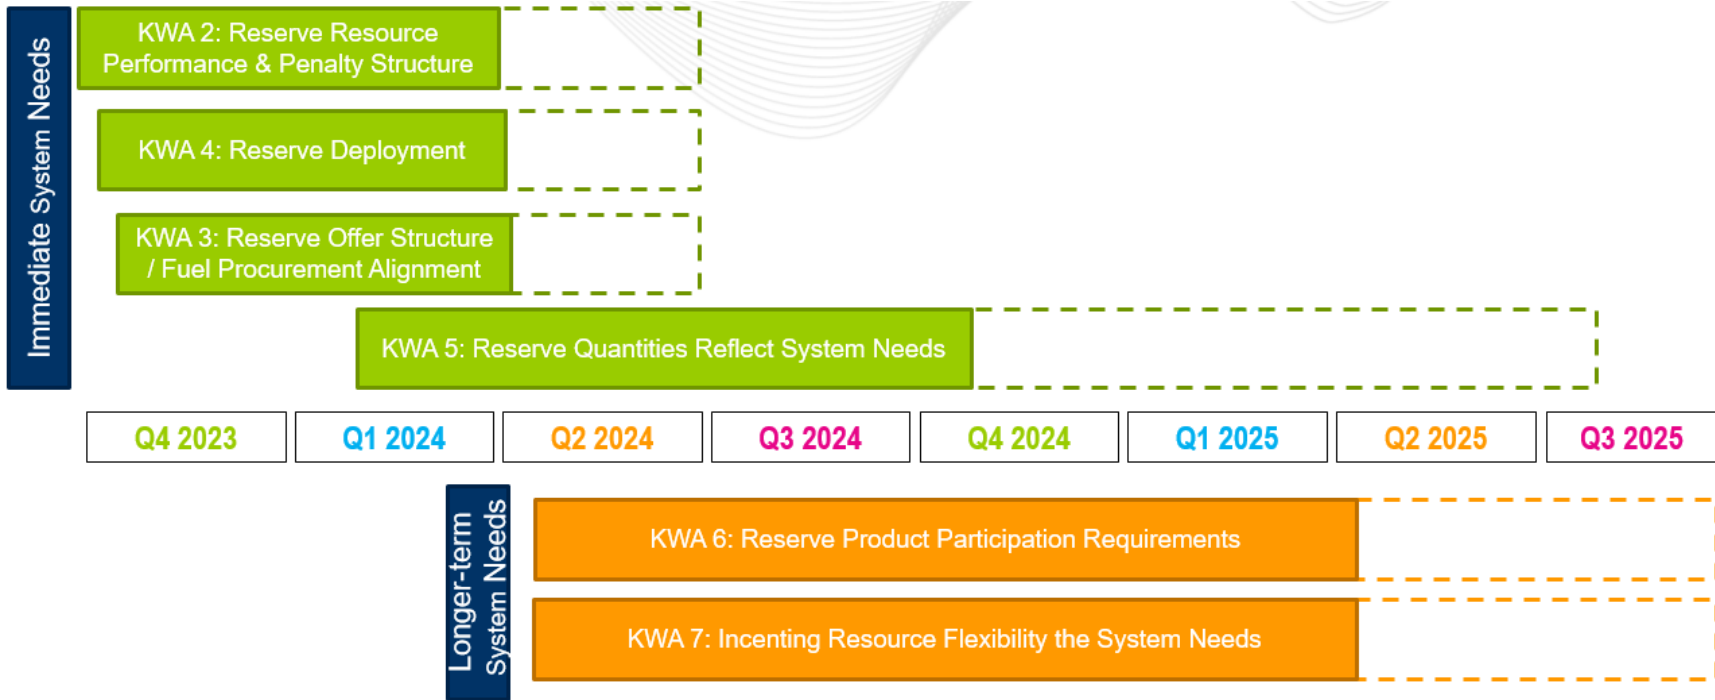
Immediate System Needs

KWA 2: Reserve Resource Performance & Penalty Structure

KWA 4: Reserve Deployment

KWA 3: Reserve Offer Structure / Fuel Procurement Alignment

KWA 5: Reserve Quantities Reflect System Needs

| Q4 2023 | Q1 2024 | Q2 2024 | Q3 2024 | Q4 2024 | Q1 2025 | Q2 2025 | Q3 2025 |
|---|---|---|---|---|---|---|---|

Longer-term System Needs

KWA 6: Reserve Product Participation Requirements

KWA 7: Incenting Resource Flexibility the System Needs